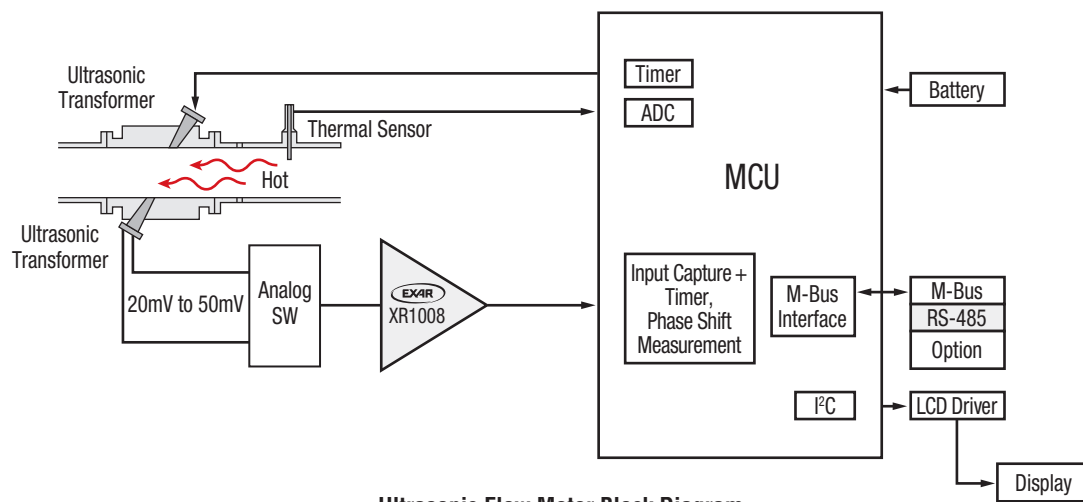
Ultrasonic Transformer

Thermal Sensor

Hot

Ultrasonic Transformer

20mV to 50mV

Analog SW

EXAR XR1008

Timer

ADC

MCU

Input Capture + Timer, Phase Shift Measurement

M-Bus Interface

I$^2$C

Battery

M-Bus

RS-485

Option

LCD Driver

Display

Ultrasonic Flow Meter Block Diagram